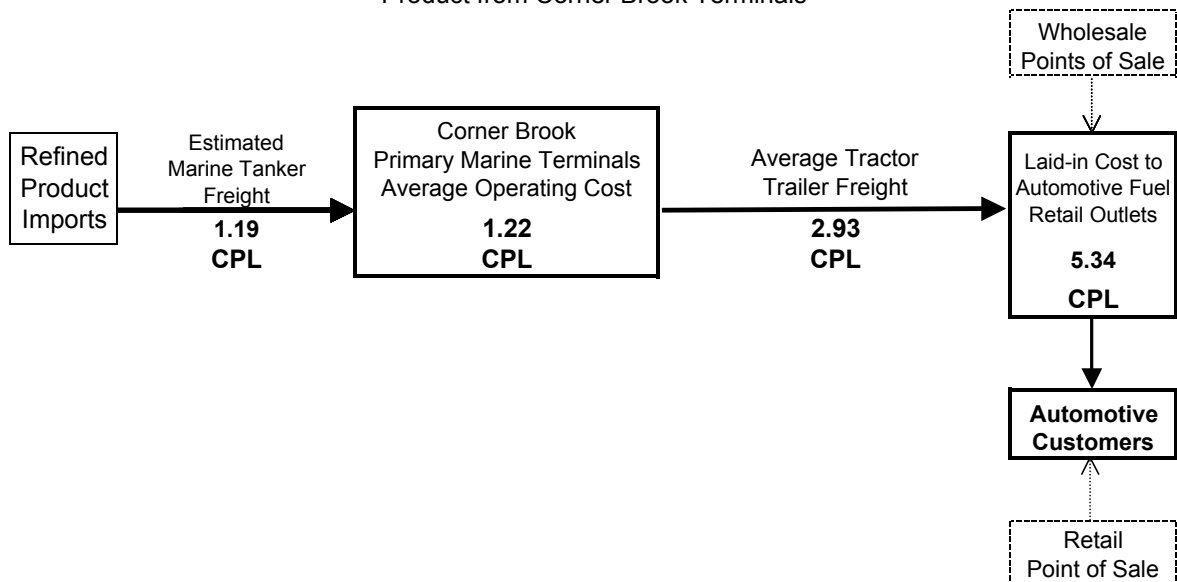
Product from Corner Brook Terminals

Wholesale Points of Sale

Refined Product Imports

Estimated Marine Tanker Freight
1.19
CPL

Corner Brook Primary Marine Terminals Average Operating Cost
1.22
CPL

Average Tractor Trailer Freight
2.93
CPL

Laid-in Cost to Automotive Fuel Retail Outlets
5.34
CPL

Automotive Customers

Retail Point of Sale